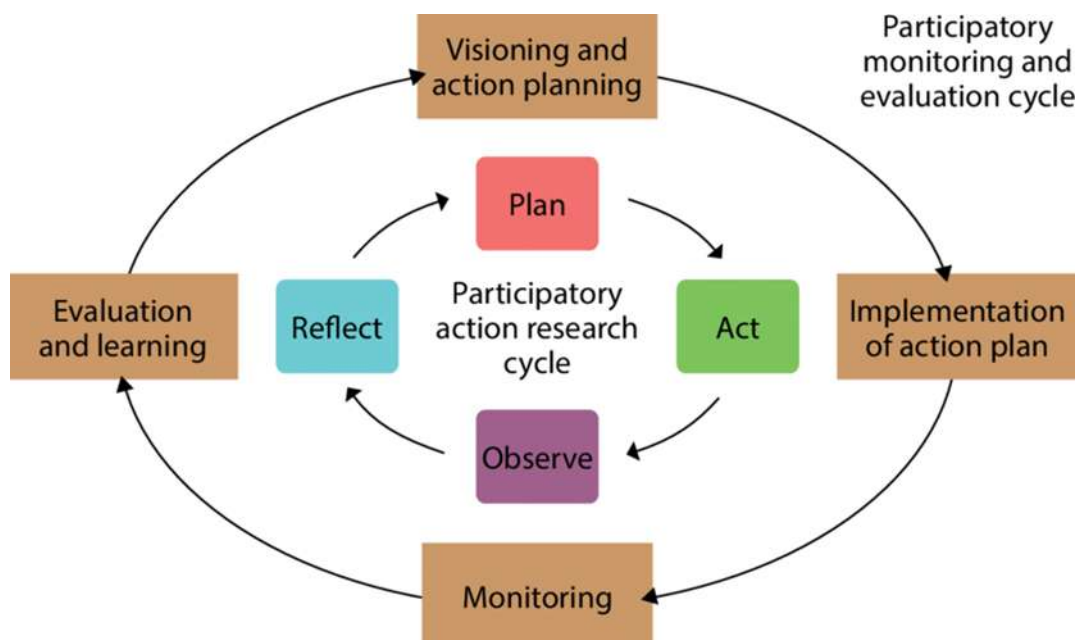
Visioning and action planning

Participatory monitoring and evaluation cycle

Plan

Evaluation and learning

Reflect

Participatory action research cycle

Act

Implementation of action plan

Observe

Monitoring